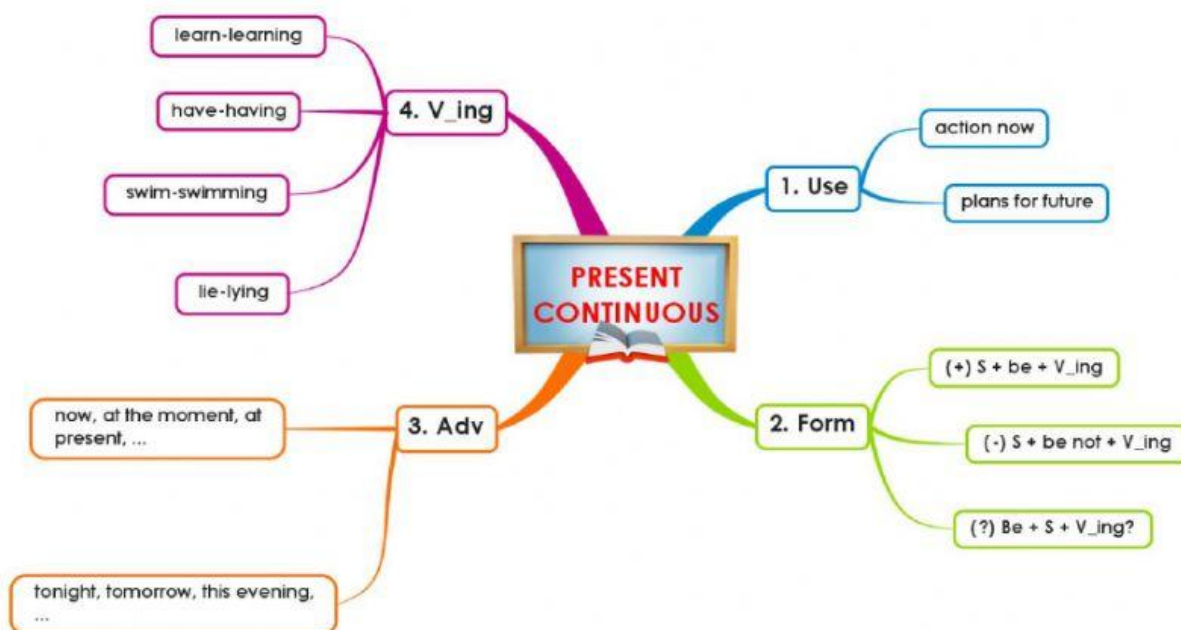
PRESENT CONTINUOUS

1. Use

action now

plans for future

2. Form

(+) S + be + V_ing

(-) S + be not + V_ing

(?) Be + S + V_ing?

3. Adv

now, at the moment, at present, ...

tonight, tomorrow, this evening, ...

4. V_ing

learn-learning

have-having

swim-swimming

lie-lying